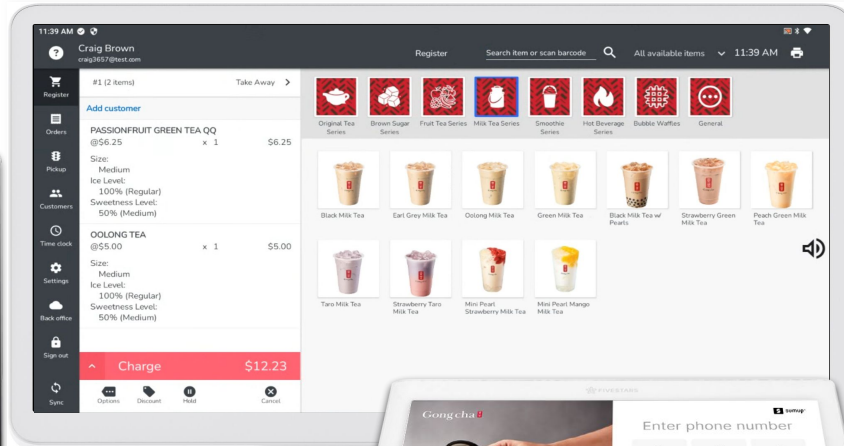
11:39 AM

Craig Brown
craig3657@test.com

Register

Search item or scan barcode

All available items

11:39 AM

Register

Orders

Pickup

Customers

Time clock

Settings

Back office

Sign out

Sync

#1 (2 items)

Take Away

Add customer

PASSIONFRUIT GREEN TEA QQ
@$6.25 x 1 $6.25

Size:
Medium
Ice Level:
100% (Regular)
Sweetness Level:
50% (Medium)

OOLONG TEA
@$5.00 x 1 $5.00

Size:
Medium
Ice Level:
100% (Regular)
Sweetness Level:
50% (Medium)

Charge $12.23

Options Discount Hold Cancel

Original Tea Series

Brown Sugar Series

Fruit Tea Series

Milk Tea Series

Smoothie Series

Hot Beverage Series

Bubble Waffles

General

Black Milk Tea

Earl Grey Milk Tea

Oolong Milk Tea

Green Milk Tea

Black Milk Tea w/ Pearls

Strawberry Green Milk Tea

Peach Green Milk Tea

Taro Milk Tea

Strawberry Taro Milk Tea

Mini Pearl Strawberry Milk Tea

Mini Pearl Mango Milk Tea

FIVESTARS

Gong cha

SumUp

Enter phone number